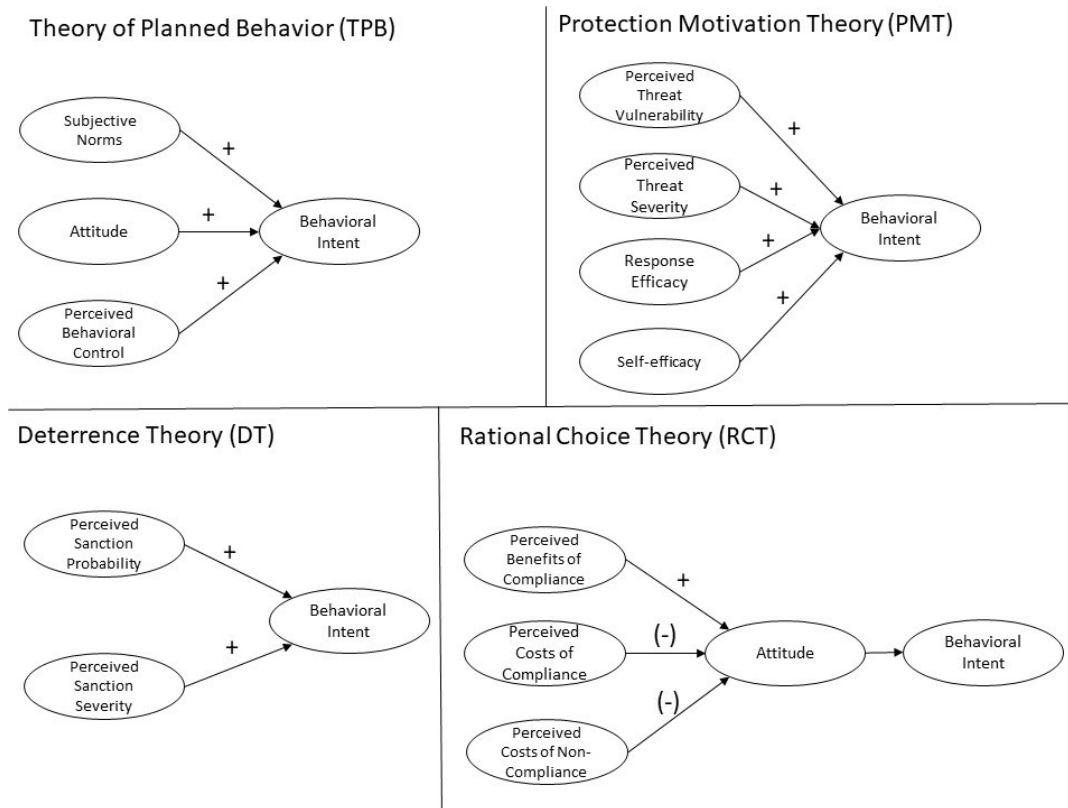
Theory of Planned Behavior (TPB)

Subjective Norms

+

Attitude

+

Behavioral Intent

+

Perceived Behavioral Control

Protection Motivation Theory (PMT)

Perceived Threat Vulnerability

+

Perceived Threat Severity

+

Behavioral Intent

Response Efficacy

+

+

Self-efficacy

Deterrence Theory (DT)

Perceived Sanction Probability

+

Behavioral Intent

+

Perceived Sanction Severity

Rational Choice Theory (RCT)

Perceived Benefits of Compliance

+

Perceived Costs of Compliance

(-)

Attitude

Behavioral Intent

(-)

Perceived Costs of Non-Compliance